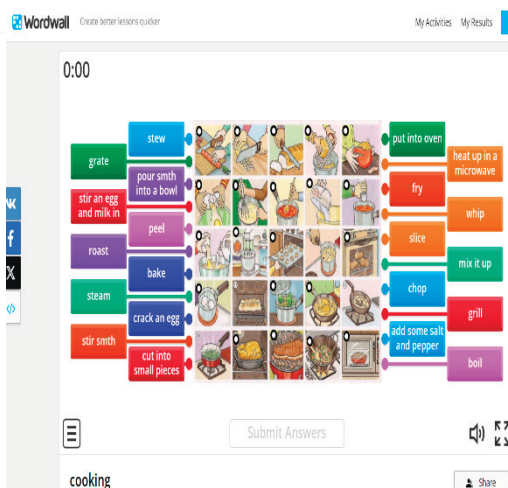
Wordwall Create better lessons quicker

My Activities My Results

0:00

stew
grate
pour smth into a bowl
stir an egg and milk in
peel
roast
bake
steam
crack an egg
stir smth
cut into small pieces

put into oven
heat up in a microwave
fry
whip
slice
mix it up
chop
grill
add some salt and pepper
boil

Submit Answers

cooking

Share